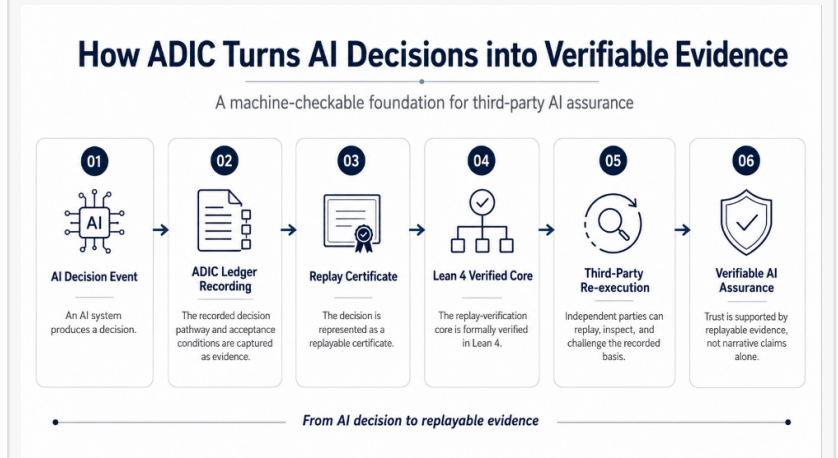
How ADIC Turns AI Decisions into Verifiable Evidence

A machine-checkable foundation for third-party AI assurance

01

AI

AI Decision Event

An AI system produces a decision.

02

ADIC Ledger Recording

The recorded decision pathway and acceptance conditions are captured as evidence.

03

Replay Certificate

The decision is represented as a replayable certificate.

04

Lean 4 Verified Core

The replay-verification core is formally verified in Lean 4.

05

Third-Party Re-execution

Independent parties can replay, inspect, and challenge the recorded basis.

06

Verifiable AI Assurance

Trust is supported by replayable evidence, not narrative claims alone.

From AI decision to replayable evidence